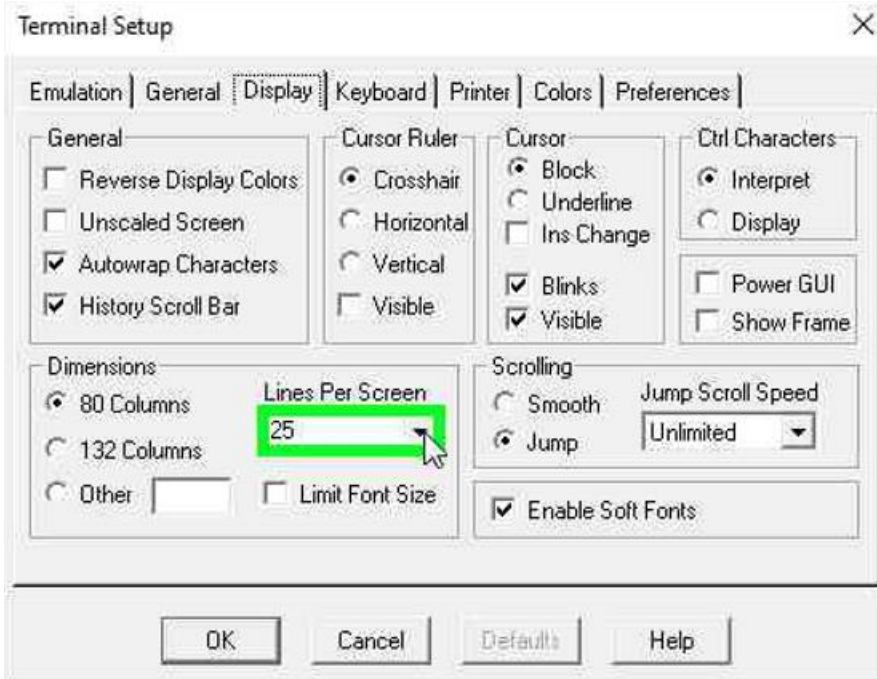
Terminal Setup

×

Emulation | General | Display | Keyboard | Printer | Colors | Preferences

General
Reverse Display Colors
Unscaled Screen
Autowrap Characters
History Scroll Bar

Cursor Ruler
Crosshair
Horizontal
Vertical
Visible

Cursor
Block
Underline
Ins Change
Blinks
Visible

Ctrl Characters
Interpret
Display

Power GUI
Show Frame

Dimensions
80 Columns
132 Columns
Other

Lines Per Screen
25

Limit Font Size

Scrolling
Smooth
Jump

Jump Scroll Speed
Unlimited

Enable Soft Fonts

OK
Cancel
Defaults
Help